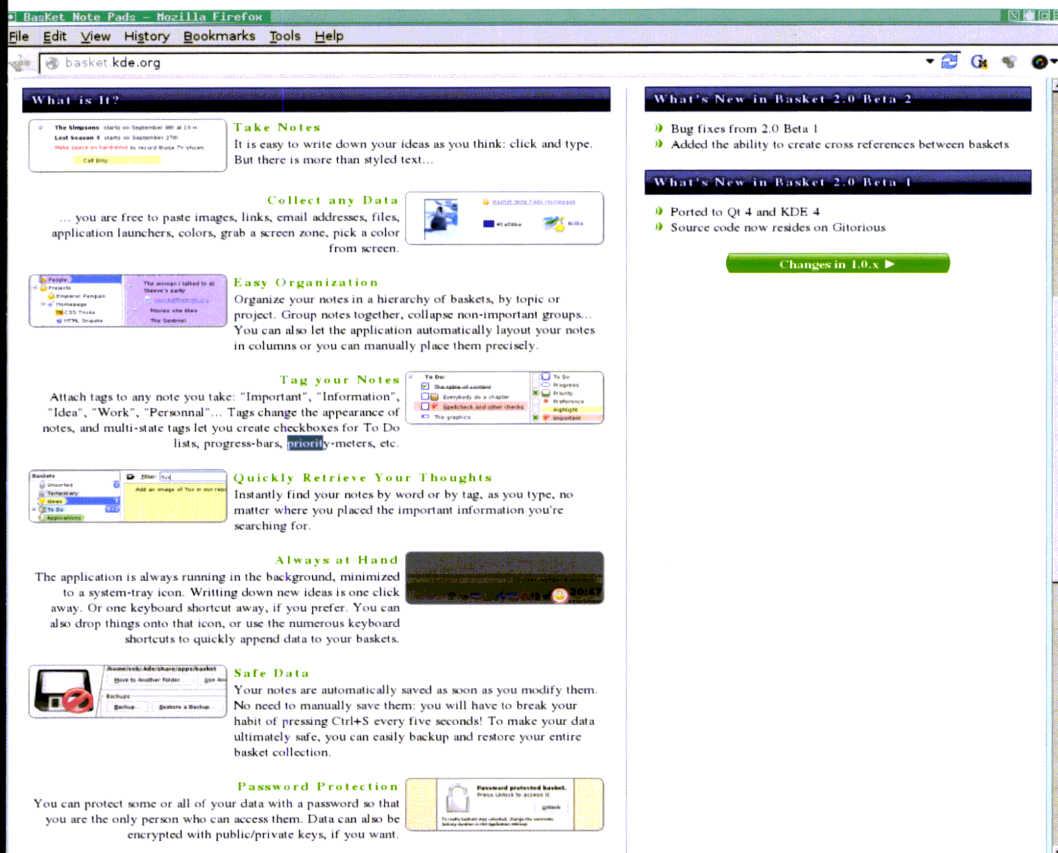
BasKet Note Pads - Mozilla Firefox

File Edit View History Bookmarks Tools Help

basket.kde.org

What is It?

The Simpsons starts on September 6th at 19 H
Lost Season 5 starts on September 27th
Make space on hard-drive to record those TV shows
Call Emy

Take Notes
It is easy to write down your ideas as you think: click and type. But there is more than styled text...

Collect any Data
... you are free to paste images, links, email addresses, files, application launchers, colors, grab a screen zone, pick a color from screen.

BasKet Note Pads Homepage

Easy Organization
Organize your notes in a hierarchy of baskets, by topic or project. Group notes together, collapse non-important groups... You can also let the application automatically layout your notes in columns or you can manually place them precisely.

People
Projects
Emperor Penguin
Homepage
CSS Tricks
HTML Snipets
The woman I talked to at Steeve's party
Movies she likes
The Sentinel

Tag your Notes
Attach tags to any note you take: "Important", "Information", "Idea", "Work", "Personnal"... Tags change the appearance of notes, and multi-state tags let you create checkboxes for To Do lists, progress-bars, priority-meters, etc.

To Do:
The table of content
Everybody do a chapter
Spellcheck and other checks
The graphics
To Do
Progress
Priority
Preference
Highlight
Important

Quickly Retrieve Your Thoughts
Instantly find your notes by word or by tag, as you type, no matter where you placed the important information you're searching for.

Baskets
Unsorted
Temporary
Ideas
To Do
Applications
Filter: tux
Add an image of Tux in our rep

Always at Hand
The application is always running in the background, minimized to a system-tray icon. Writting down new ideas is one click away. Or one keyboard shortcut away, if you prefer. You can also drop things onto that icon, or use the numerous keyboard shortcuts to quickly append data to your baskets.

20:47

Safe Data
Your notes are automatically saved as soon as you modify them. No need to manually save them: you will have to break your habit of pressing Ctrl+S every five seconds! To make your data ultimately safe, you can easily backup and restore your entire basket collection.

/home/seb/.kde/share/apps/basket
Move to Another Folder...
Use An
Backups
Backup...
Restore a Backup...

Password Protection
You can protect some or all of your data with a password so that you are the only person who can access them. Data can also be encrypted with public/private keys, if you want.

Password protected basket.
Press Unlock to access it.
Unlock

What's New in Basket 2.0 Beta 2
Bug fixes from 2.0 Beta 1
Added the ability to create cross references between baskets

What's New in Basket 2.0 Beta 1
Ported to Qt 4 and KDE 4
Source code now resides on Gitorious

Changes in 1.0.x ▶